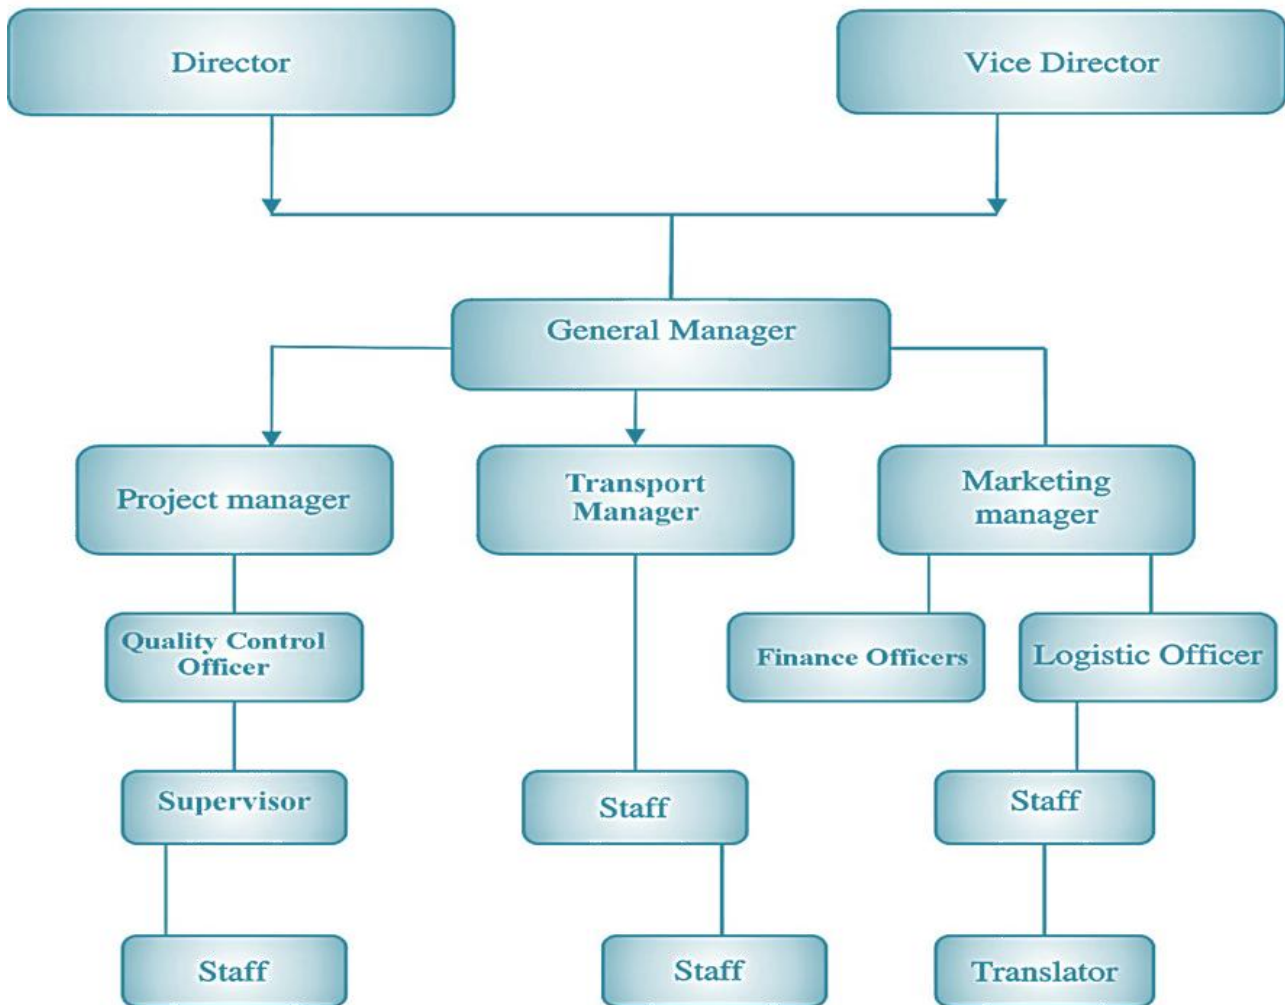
Director

Vice Director

General Manager

Project manager

Transport Manager

Marketing manager

Quality Control Officer

Finance Officers

Logistic Officer

Supervisor

Staff

Staff

Staff

Staff

Translator